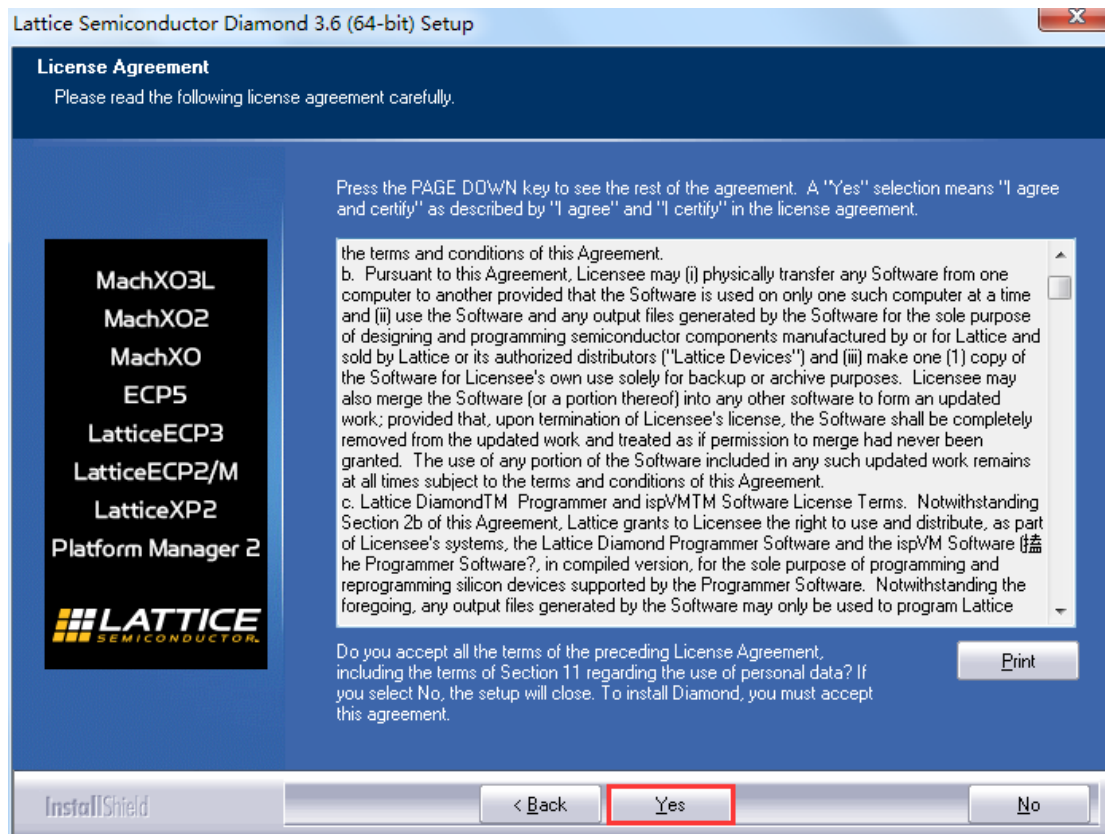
Lattice Semiconductor Diamond 3.6 (64-bit) Setup

License Agreement
Please read the following license agreement carefully.

MachXO3L
MachXO2
MachXO
ECP5
LatticeECP3
LatticeECP2/M
LatticeXP2
Platform Manager 2

LATTICE
SEMICONDUCTOR

Press the PAGE DOWN key to see the rest of the agreement. A "Yes" selection means "I agree and certify" as described by "I agree" and "I certify" in the license agreement.

the terms and conditions of this Agreement.
b. Pursuant to this Agreement, Licensee may (i) physically transfer any Software from one computer to another provided that the Software is used on only one such computer at a time and (ii) use the Software and any output files generated by the Software for the sole purpose of designing and programming semiconductor components manufactured by or for Lattice and sold by Lattice or its authorized distributors ("Lattice Devices") and (iii) make one (1) copy of the Software for Licensee's own use solely for backup or archive purposes. Licensee may also merge the Software (or a portion thereof) into any other software to form an updated work; provided that, upon termination of Licensee's license, the Software shall be completely removed from the updated work and treated as if permission to merge had never been granted. The use of any portion of the Software included in any such updated work remains at all times subject to the terms and conditions of this Agreement.
c. Lattice DiamondTM Programmer and ispVMTM Software License Terms. Notwithstanding Section 2b of this Agreement, Lattice grants to Licensee the right to use and distribute, as part of Licensee's systems, the Lattice Diamond Programmer Software and the ispVM Software (撝he Programmer Software?, in compiled version, for the sole purpose of programming and reprogramming silicon devices supported by the Programmer Software. Notwithstanding the foregoing, any output files generated by the Software may only be used to program Lattice

Do you accept all the terms of the preceding License Agreement, including the terms of Section 11 regarding the use of personal data? If you select No, the setup will close. To install Diamond, you must accept this agreement.

Print

InstallShield

< Back
Yes
No